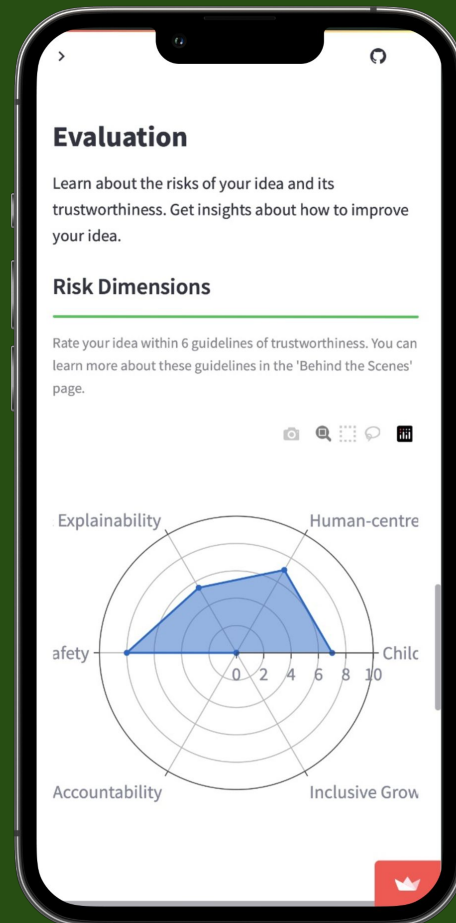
>

Evaluation

Learn about the risks of your idea and its trustworthiness. Get insights about how to improve your idea.

Risk Dimensions

Rate your idea within 6 guidelines of trustworthiness. You can learn more about these guidelines in the 'Behind the Scenes' page.

Explainability

Human-centre

afety

Chilc

0 2 4 6 8 10

Accountability

Inclusive Grow